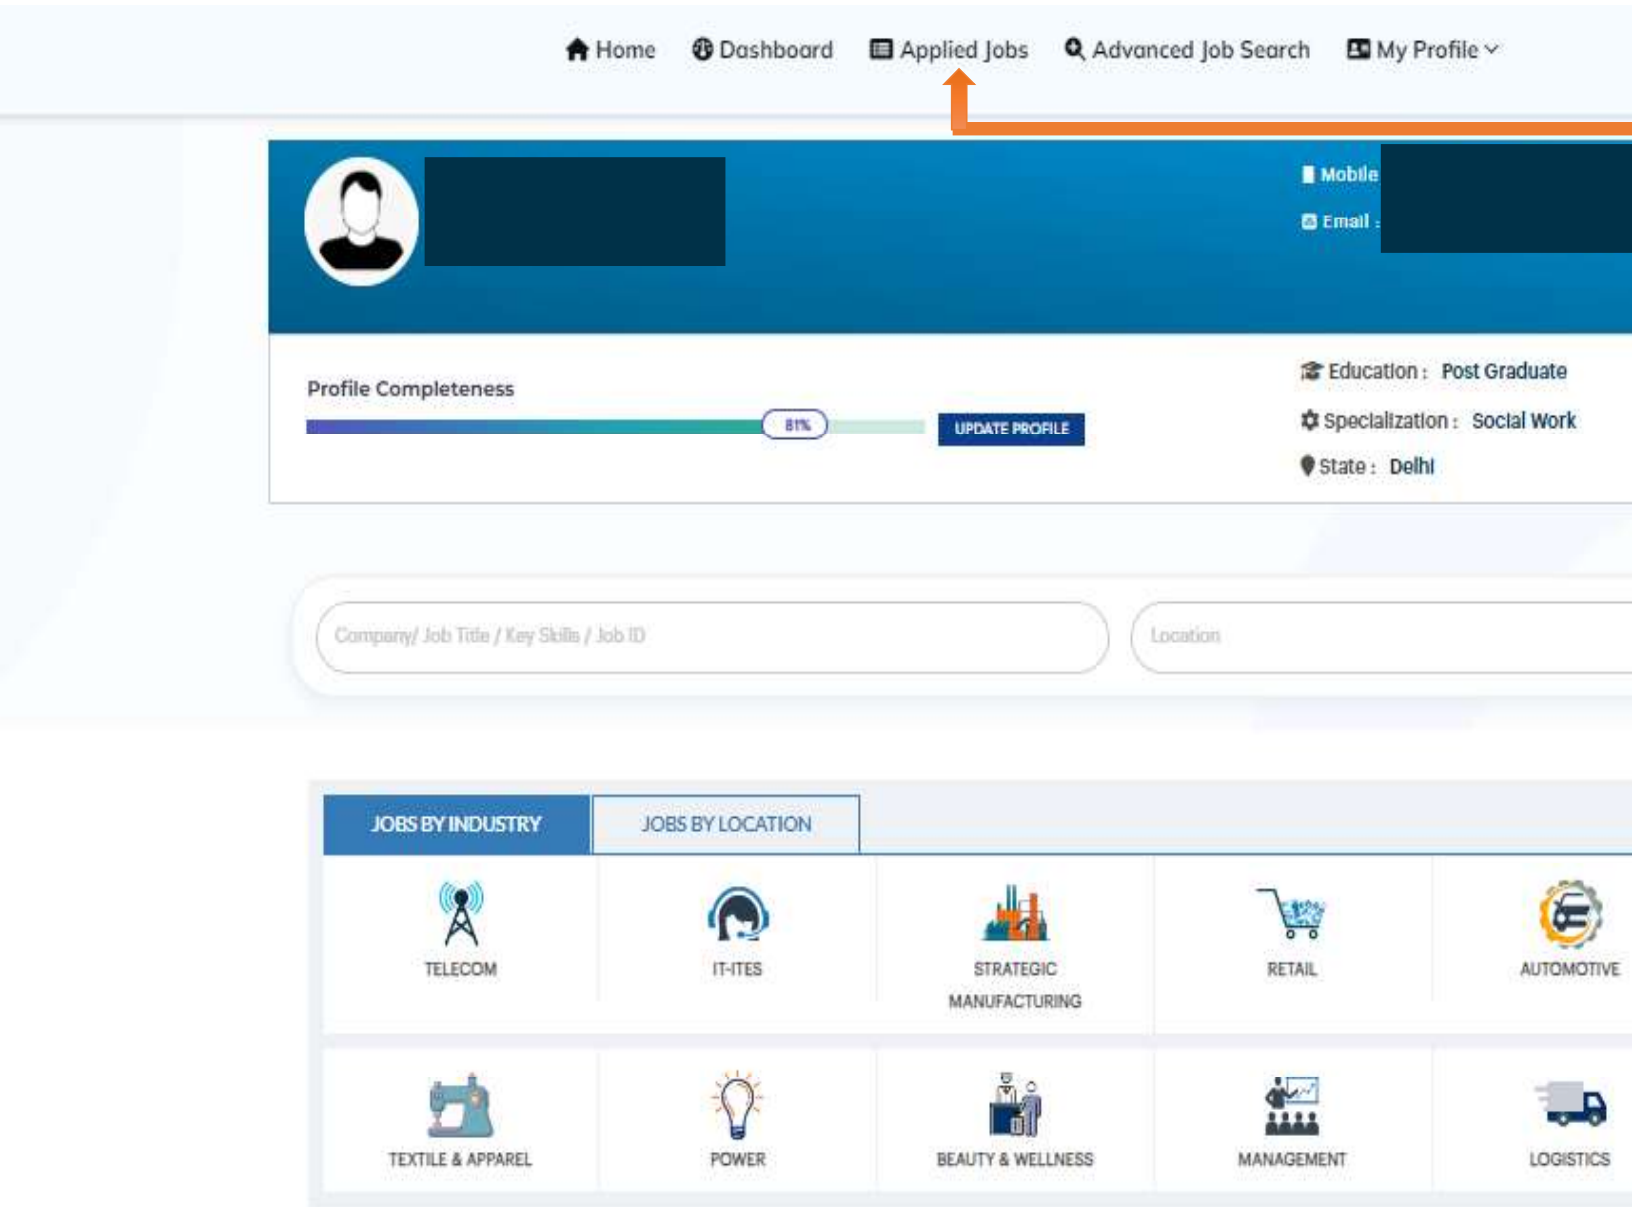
Home Dashboard Applied Jobs Advanced Job Search My Profile

Mobile
Email :

Profile Completeness
81%
UPDATE PROFILE

Education : Post Graduate
Specialization : Social Work
State : Delhi

Company/ Job Title / Key Skills / Job ID
Location

JOBS BY INDUSTRY | JOBS BY LOCATION

TELECOM
IT-ITES
STRATEGIC MANUFACTURING
RETAIL
AUTOMOTIVE
TEXTILE & APPAREL
POWER
BEAUTY & WELLNESS
MANAGEMENT
LOGISTICS